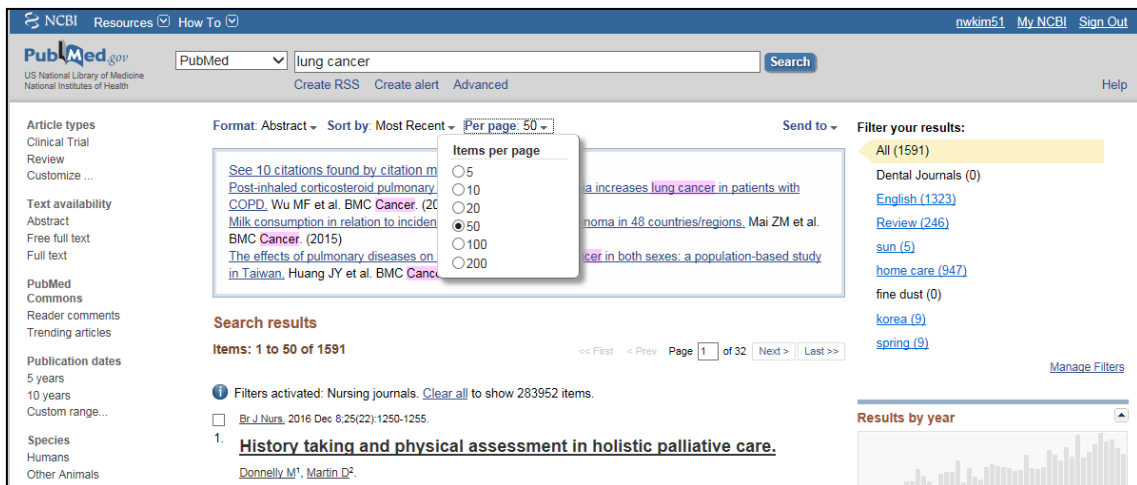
NCBI Resources How To

nwkim51 My NCBI Sign Out

PubMed.gov
US National Library of Medicine
National Institutes of Health

PubMed
lung cancer
Search
Create RSS Create alert Advanced
Help

Article types
Clinical Trial
Review
Customize ...

Text availability
Abstract
Free full text
Full text

PubMed Commons
Reader comments
Trending articles

Publication dates
5 years
10 years
Custom range...

Species
Humans
Other Animals

Format: Abstract Sort by: Most Recent Per page: 50
Send to

Items per page
5
10
20
50
100
200

See 10 citations found by citation m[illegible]
Post-inhaled corticosteroid pulmonary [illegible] a increases lung cancer in patients with COPD. Wu MF et al. BMC Cancer. (20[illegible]
Milk consumption in relation to inciden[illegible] noma in 48 countries/regions. Mai ZM et al. BMC Cancer. (2015)
The effects of pulmonary diseases on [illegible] cer in both sexes: a population-based study in Taiwan. Huang JY et al. BMC Canc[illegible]

Search results
Items: 1 to 50 of 1591
<< First < Prev Page 1 of 32 Next > Last >>

Filters activated: Nursing journals. Clear all to show 283952 items.

Br J Nurs. 2016 Dec 8;25(22):1250-1255.
1. History taking and physical assessment in holistic palliative care.
Donnelly M$^1$, Martin D$^2$.

Filter your results:
All (1591)
Dental Journals (0)
English (1323)
Review (246)
sun (5)
home care (947)
fine dust (0)
korea (9)
spring (9)
Manage Filters

Results by year